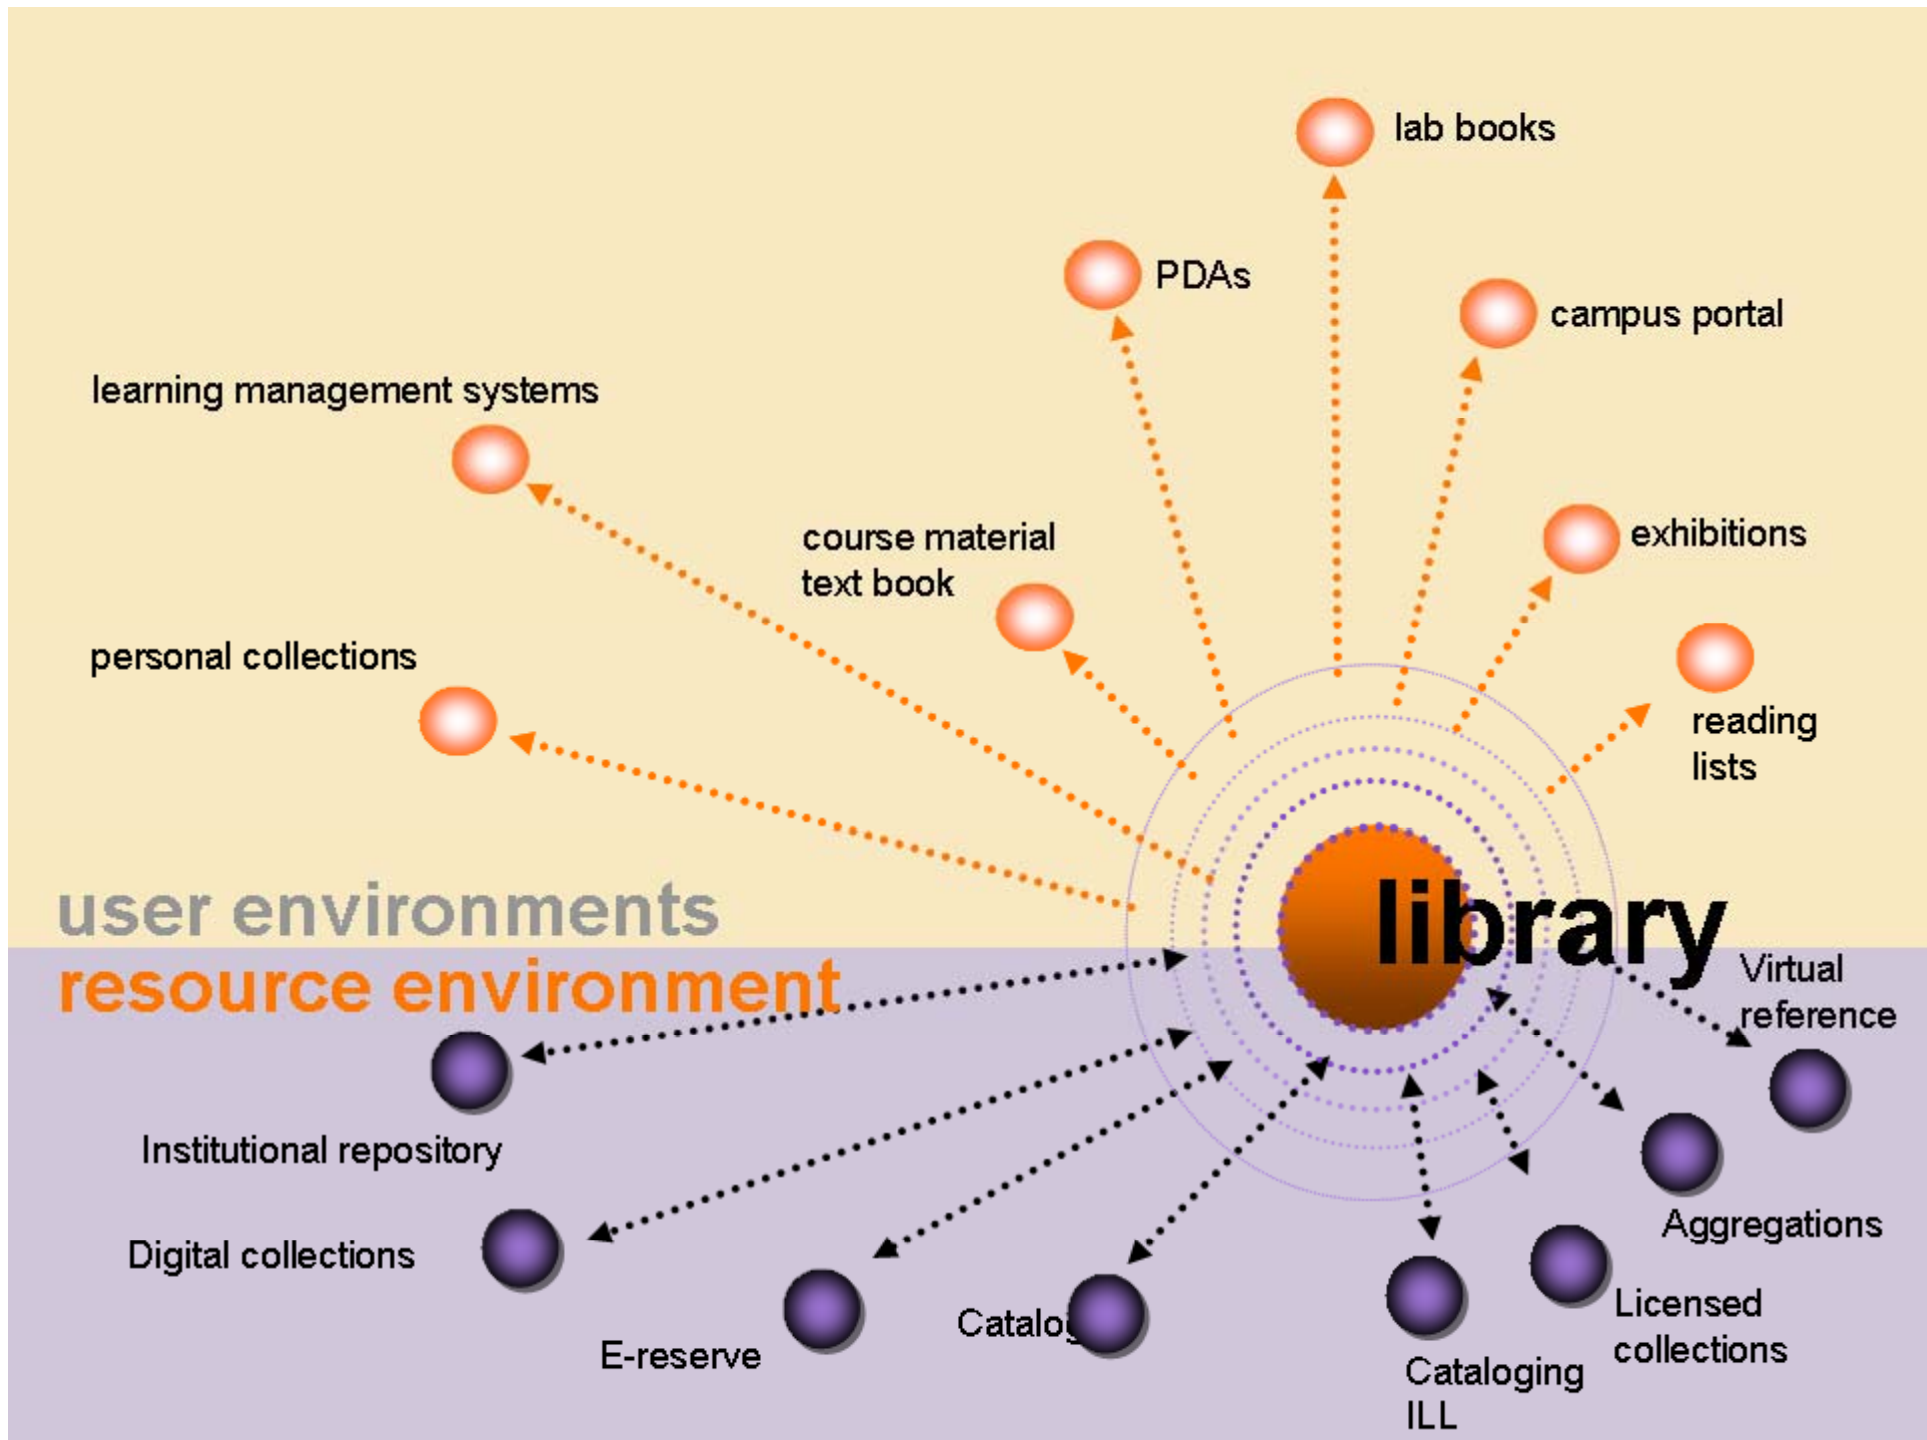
lab books

PDAs

campus portal

learning management systems

course material text book

exhibitions

personal collections

reading lists

user environments

resource environment

library

Virtual reference

Institutional repository

Digital collections

E-reserve

Catalog

Cataloging ILL

Licensed collections

Aggregations